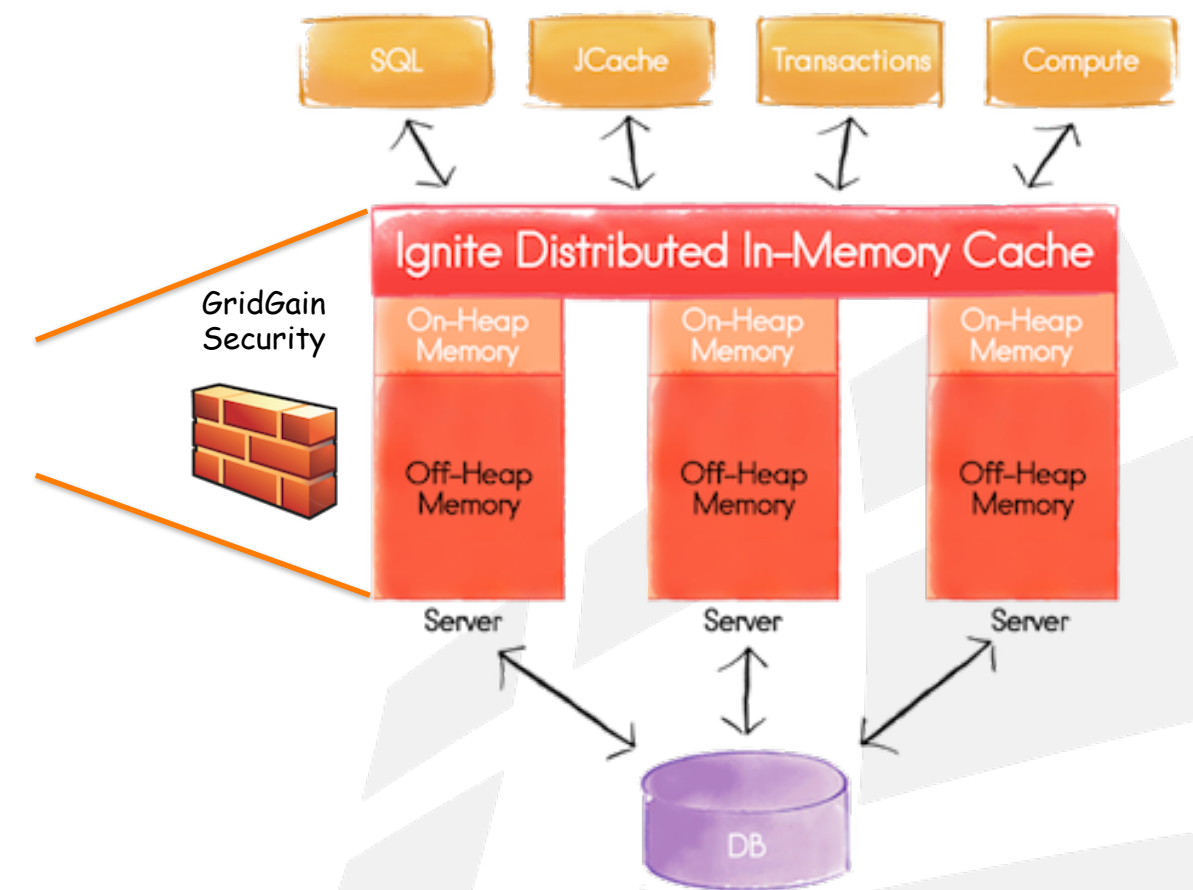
SQL

JCache

Transactions

Compute

Ignite Distributed In-Memory Cache

GridGain Security

On-Heap Memory

Off-Heap Memory

Server

On-Heap Memory

Off-Heap Memory

Server

On-Heap Memory

Off-Heap Memory

Server

DB